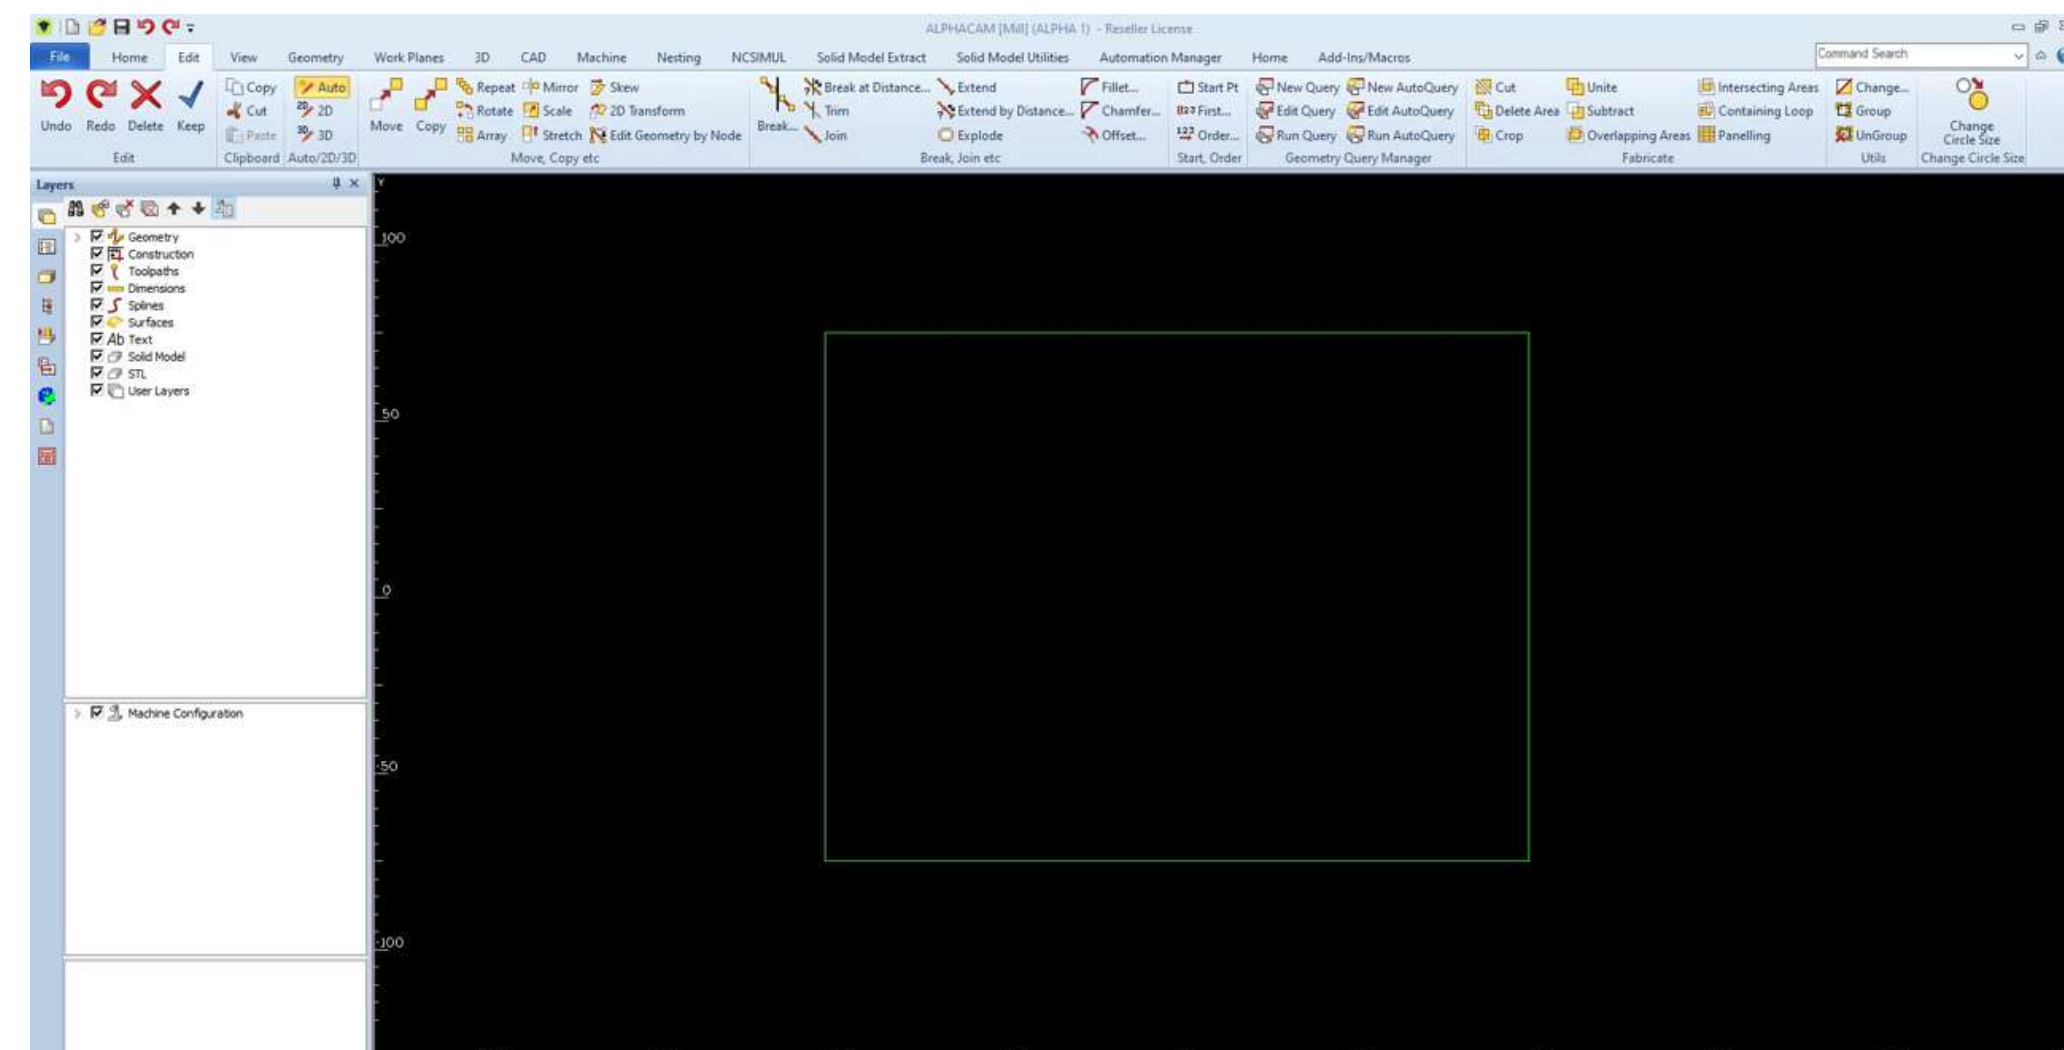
ALPHACAM [Mill] (ALPHA 1) - Reseller License

File Home Edit View Geometry Work Planes 3D CAD Machine Nesting NCSIMUL Solid Model Extract Solid Model Utilities Automation Manager Home Add-Ins/Macros

Command Search

Undo Redo Delete Keep
Edit

Copy
Cut
Paste
Clipboard

Auto
2D
3D
Auto/2D/3D

Move Copy Repeat Rotate Array Mirror Scale Stretch Skew 2D Transform Edit Geometry by Node
Move, Copy etc

Break... Break at Distance... Trim Join Extend Extend by Distance... Explode Fillet... Chamfer... Offset...
Break, Join etc

Start Pt
First...
Order...
Start, Order

New Query Edit Query Run Query New AutoQuery Edit AutoQuery Run AutoQuery
Geometry Query Manager

Cut Delete Area Crop Unite Subtract Overlapping Areas Intersecting Areas Containing Loop Panelling
Fabricate

Change... Group UnGroup
Utils

Change Circle Size
Change Circle Size

Layers

Geometry
Construction
Toolpaths
Dimensions
Splines
Surfaces
Ab Text
Solid Model
STL
User Layers

Machine Configuration

Y
100
50
0
-50
-100